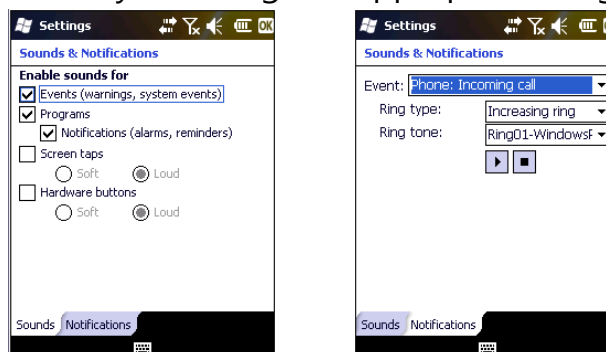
Settings

Sounds & Notifications

Enable sounds for

Events (warnings, system events)

Programs

Notifications (alarms, reminders)

Screen taps

Soft Loud

Hardware buttons

Soft Loud

Sounds Notifications

Settings

Sounds & Notifications

Event: Phone: Incoming call

Ring type: Increasing ring

Ring tone: Ring01-WindowsP

Sounds Notifications